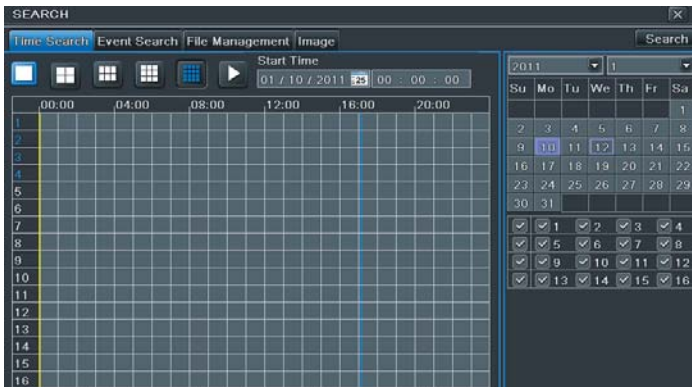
SEARCH

Time Search Event Search File Management Image

Search

Start Time

01 / 10 / 2011 00 : 00 : 00

00:00 04:00 08:00 12:00 16:00 20:00

1
2
3
4
5
6
7
8
9
10
11
12
13
14
15
16

2011 1

| Su | Mo | Tu | We | Th | Fr | Sa |
|---|---|---|---|---|---|---|
| | | | | | | 1 |
| 2 | 3 | 4 | 5 | 6 | 7 | 8 |
| 9 | 10 | 11 | 12 | 13 | 14 | 15 |
| 16 | 17 | 18 | 19 | 20 | 21 | 22 |
| 23 | 24 | 25 | 26 | 27 | 28 | 29 |
| 30 | 31 | | | | | |

1 2 3 4
5 6 7 8
9 10 11 12
13 14 15 16